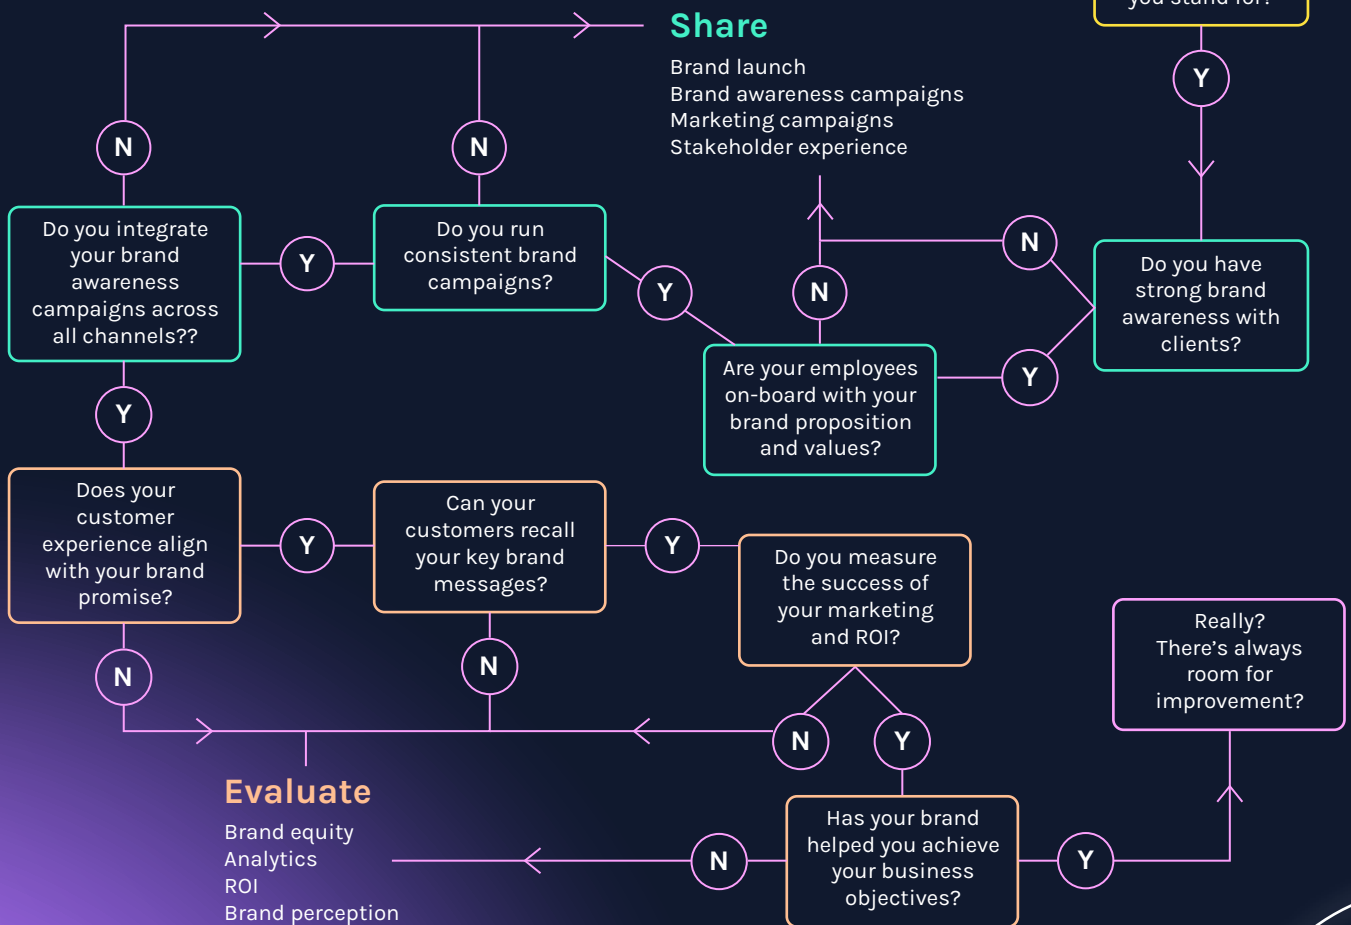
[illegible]

Share

Brand launch
Brand awareness campaigns
Marketing campaigns
Stakeholder experience

Y

N

N

Do you integrate your brand awareness campaigns across all channels??

Y

Do you run consistent brand campaigns?

Y

N

N

Do you have strong brand awareness with clients?

Are your employees on-board with your brand proposition and values?

Y

Y

Does your customer experience align with your brand promise?

Y

Can your customers recall your key brand messages?

Y

Do you measure the success of your marketing and ROI?

Really? There's always room for improvement?

N

N

N

Y

Evaluate

Brand equity
Analytics
ROI
Brand perception

N

Has your brand helped you achieve your business objectives?

Y